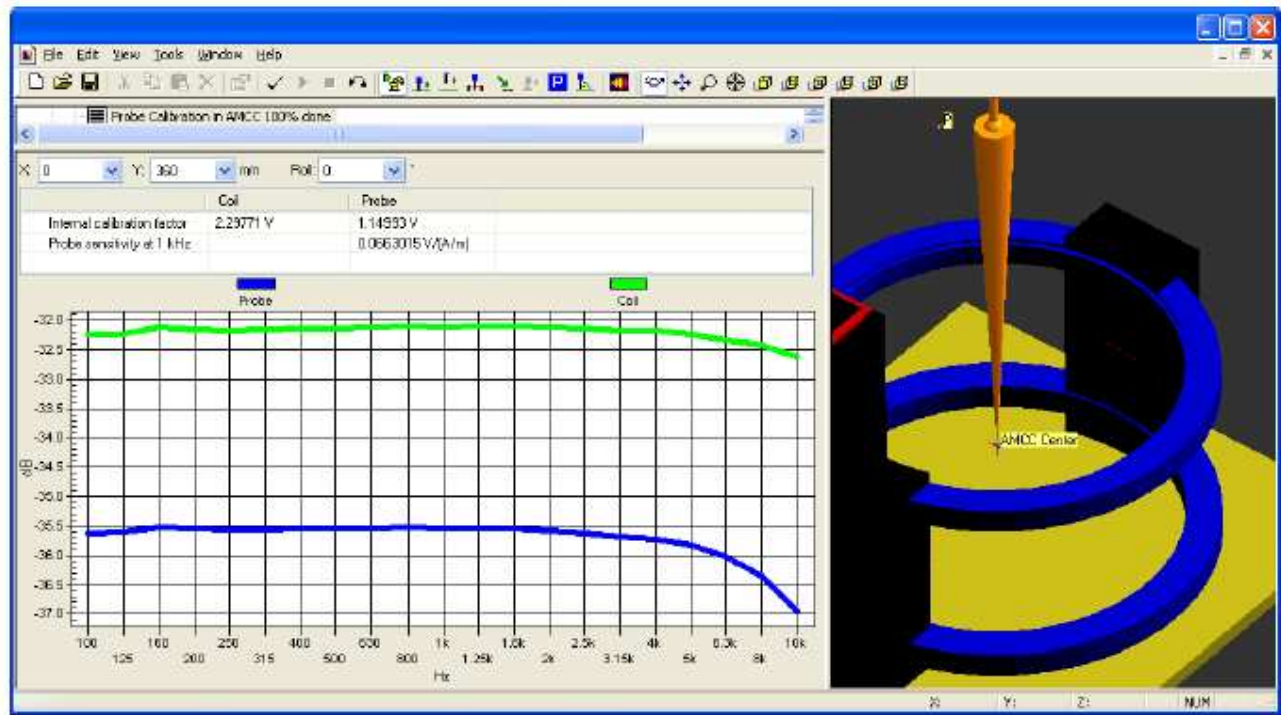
File Edit View Tools Window Help

Probe Calibration in AMCC 100% done

X: 0 Y: 360 mm Roll: 0 °

| | Coil | Probe |
|---|---|---|
| Internal calibration factor | 2.29771 V | 1.14993 V |
| Probe sensitivity at 1 kHz | | 0.0663015 V/(A/m) |

Probe Coil

-32.0
-32.5
-33.0
-33.5
-34.0
-34.5
-35.0
-35.5
-36.0
-36.5
-37.0

dB

100 125 160 200 250 315 400 500 630 800 1k 1.25k 1.6k 2k 2.5k 3.15k 4k 5k 6.3k 8k 10k

Hz

AMCC Center

X: Y: Z: NUM